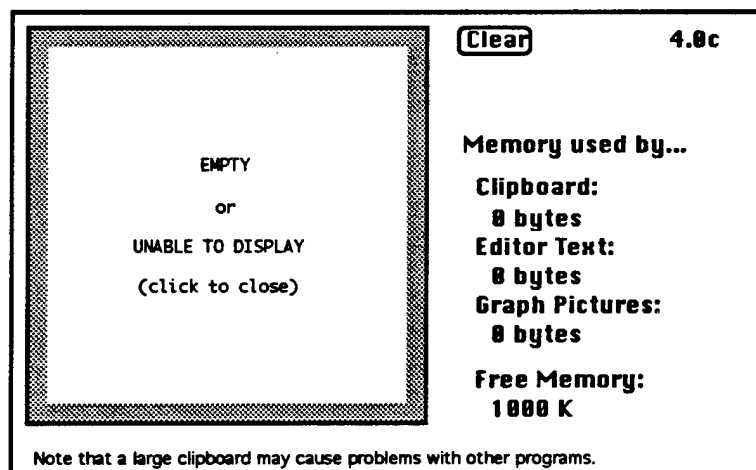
EMPTY

or

UNABLE TO DISPLAY

(click to close)

Clear

4.0c

Memory used by...

Clipboard:
0 bytes
Editor Text:
0 bytes
Graph Pictures:
0 bytes

Free Memory:
1000 K

Note that a large clipboard may cause problems with other programs.